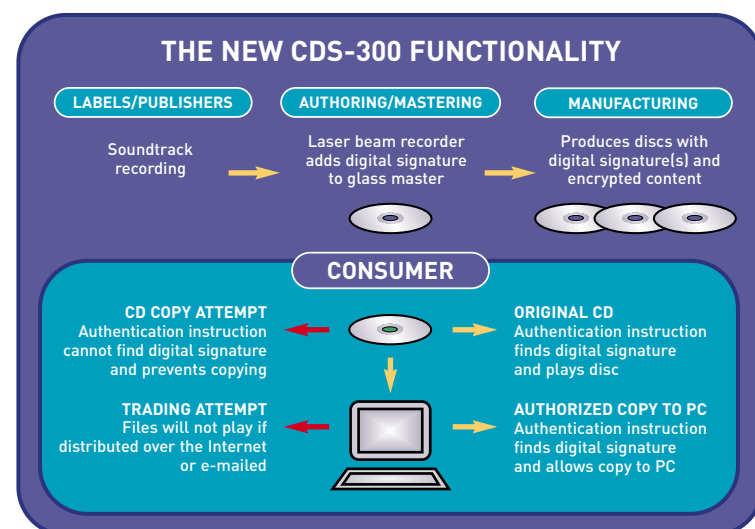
THE NEW CDS-300 FUNCTIONALITY

LABELS/PUBLISHERS

AUTHORING/MASTERING

MANUFACTURING

Soundtrack recording

Laser beam recorder adds digital signature to glass master

Produces discs with digital signature(s) and encrypted content

CONSUMER

CD COPY ATTEMPT
Authentication instruction cannot find digital signature and prevents copying

ORIGINAL CD
Authentication instruction finds digital signature and plays disc

TRADING ATTEMPT
Files will not play if distributed over the Internet or e-mailed

AUTHORIZED COPY TO PC
Authentication instruction finds digital signature and allows copy to PC